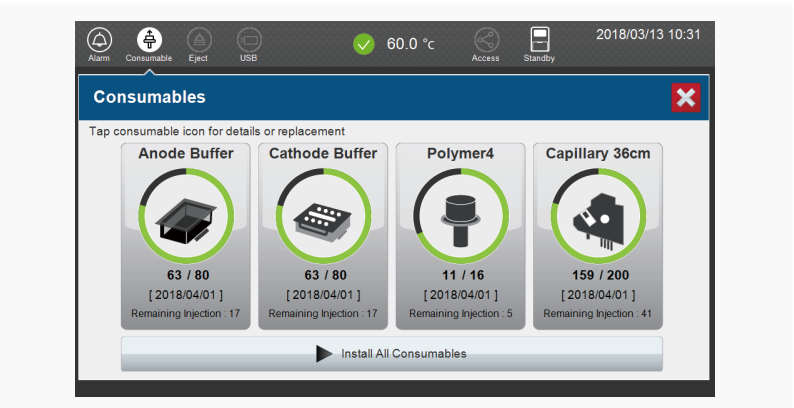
Alarm Consumable Eject USB 60.0 °c Access Standby 2018/03/13 10:31

Consumables

Tap consumable icon for details or replacement

Anode Buffer
63 / 80
[ 2018/04/01 ]
Remaining Injection : 17

Cathode Buffer
63 / 80
[ 2018/04/01 ]
Remaining Injection : 17

Polymer4
11 / 16
[ 2018/04/01 ]
Remaining Injection : 5

Capillary 36cm
159 / 200
[ 2018/04/01 ]
Remaining Injection : 41

Install All Consumables